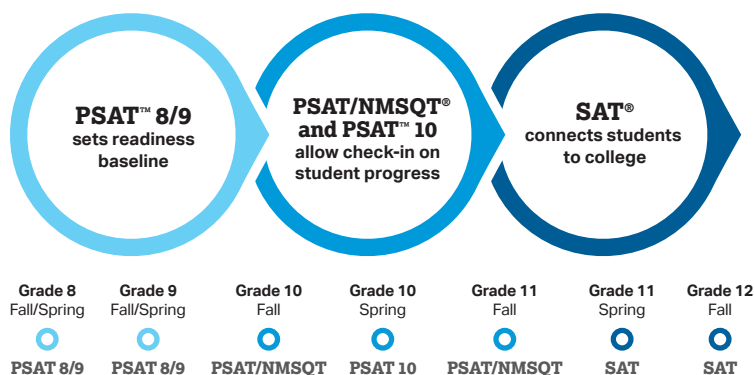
PSAT™ 8/9
sets readiness baseline

PSAT/NMSQT®
and PSAT™ 10
allow check-in on student progress

SAT®
connects students to college

Grade 8
Fall/Spring
PSAT 8/9

Grade 9
Fall/Spring
PSAT 8/9

Grade 10
Fall
PSAT/NMSQT

Grade 10
Spring
PSAT 10

Grade 11
Fall
PSAT/NMSQT

Grade 11
Spring
SAT

Grade 12
Fall
SAT